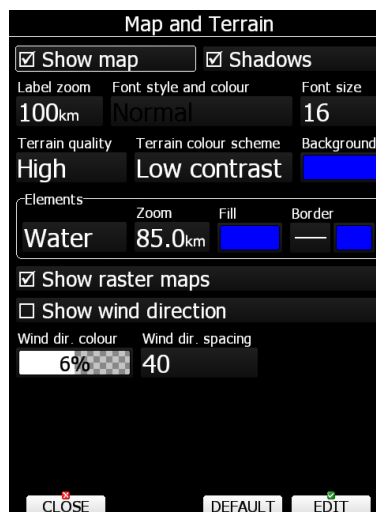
Map and Terrain

☑ Show map

☑ Shadows

Label zoom
100km

Font style and colour
Normal

Font size
16

Terrain quality
High

Terrain colour scheme
Low contrast

Background

Elements

Zoom

Fill

Border

Water

85.0km

☑ Show raster maps

☐ Show wind direction

Wind dir. colour
6%

Wind dir. spacing
40

CLOSE

DEFAULT

EDIT